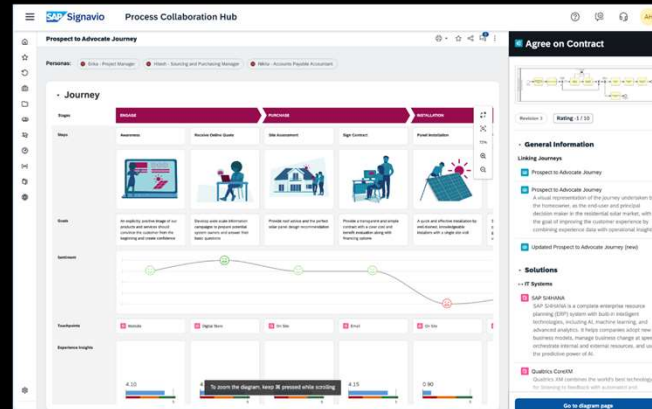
SAP Signavio Process Collaboration Hub

Prospect to Advocate Journey

Personas: Erika - Project Manager | Hitesh - Sourcing and Purchasing Manager | Nikhia - Accounts Payable Accountant

Journey

| Stages | ENGAGE | | PURCHASE | | INSTALLATION |
|---|---|---|---|---|---|
| Steps | Awareness | Receive Online Quote | Site Assessment | Sign Contract | Panel Installation |
| Goals | An explicitly positive image of our products and services should convince the customer from the beginning and create confidence | Develop solar scale information campaigns to project potential system owners and answer their basic questions | Provide best advice and the perfect solar panel design recommendation | Provide a transparent and simple contract with a clear cost and benefit evaluation along with financing options | A quick and effective installation by well-trained, knowledgeable installers with a single dial visit |
| Sentiment | | | | | |
| Touchpoints | Website | Digital Store | On Site | Email | On Site |
| Experience Insights | 4.10 | | | 4.15 | 0.90 |

To zoom the diagram, keep ⌘ pressed while scrolling

Agree on Contract

Revision 1 | Rating - 1 / 10

General Information

Linking Journeys

Prospect to Advocate Journey

Prospect to Advocate Journey
A visual representation of the journey undertaken b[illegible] the homeowner, as the end-user and principal decision maker in the residential solar market, with the goal of improving the customer experience by combining experience data with operational insight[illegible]

Updated Prospect to Advocate Journey (new)

Solutions

IT Systems

SAP S/4HANA
SAP S/4HANA is a complete enterprise resource planning (ERP) system with built-in intelligent technologies, including AI, machine learning, and advanced analytics. It helps companies adopt new business models, manage business change at spee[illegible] orchestrate internal and external resources, and us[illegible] the predictive power of AI.

Qualtrics CoreXM
Qualtrics XM combines the world's best technolog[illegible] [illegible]

Go to diagram page